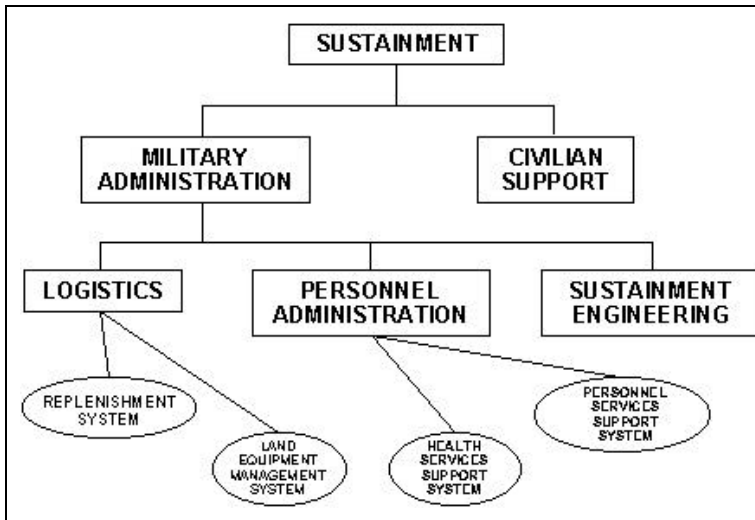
SUSTAINMENT

MILITARY ADMINISTRATION

CIVILIAN SUPPORT

LOGISTICS

PERSONNEL ADMINISTRATION

SUSTAINMENT ENGINEERING

REPLENISHMENT SYSTEM

LAND EQUIPMENT MANAGEMENT SYSTEM

HEALTH SERVICES SUPPORT SYSTEM

PERSONNEL SERVICES SUPPORT SYSTEM